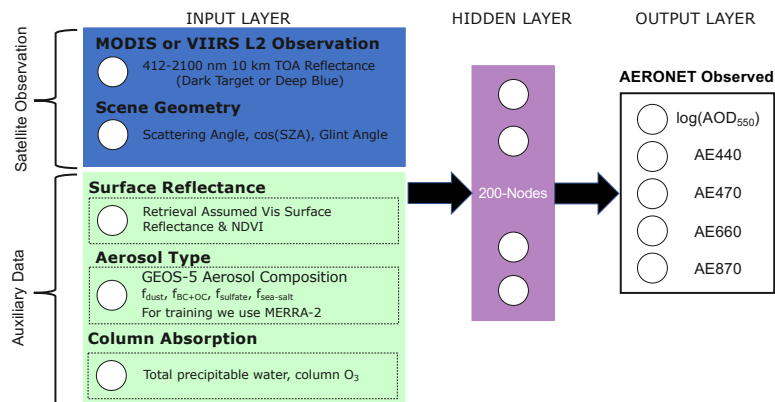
INPUT LAYER

HIDDEN LAYER

OUTPUT LAYER

Satellite Observation

MODIS or VIIRS L2 Observation

412-2100 nm 10 km TOA Reflectance (Dark Target or Deep Blue)

Scene Geometry

Scattering Angle, cos(SZA), Glint Angle

Auxiliary Data

Surface Reflectance

Retrieval Assumed Vis Surface Reflectance & NDVI

Aerosol Type

GEOS-5 Aerosol Composition

$f_{dust}$, $f_{BC+OC}$, $f_{sulfate}$, $f_{sea\text{-}salt}$

For training we use MERRA-2

Column Absorption

Total precipitable water, column $O_3$

200-Nodes

AERONET Observed

log($AOD_{550}$)

AE440

AE470

AE660

AE870